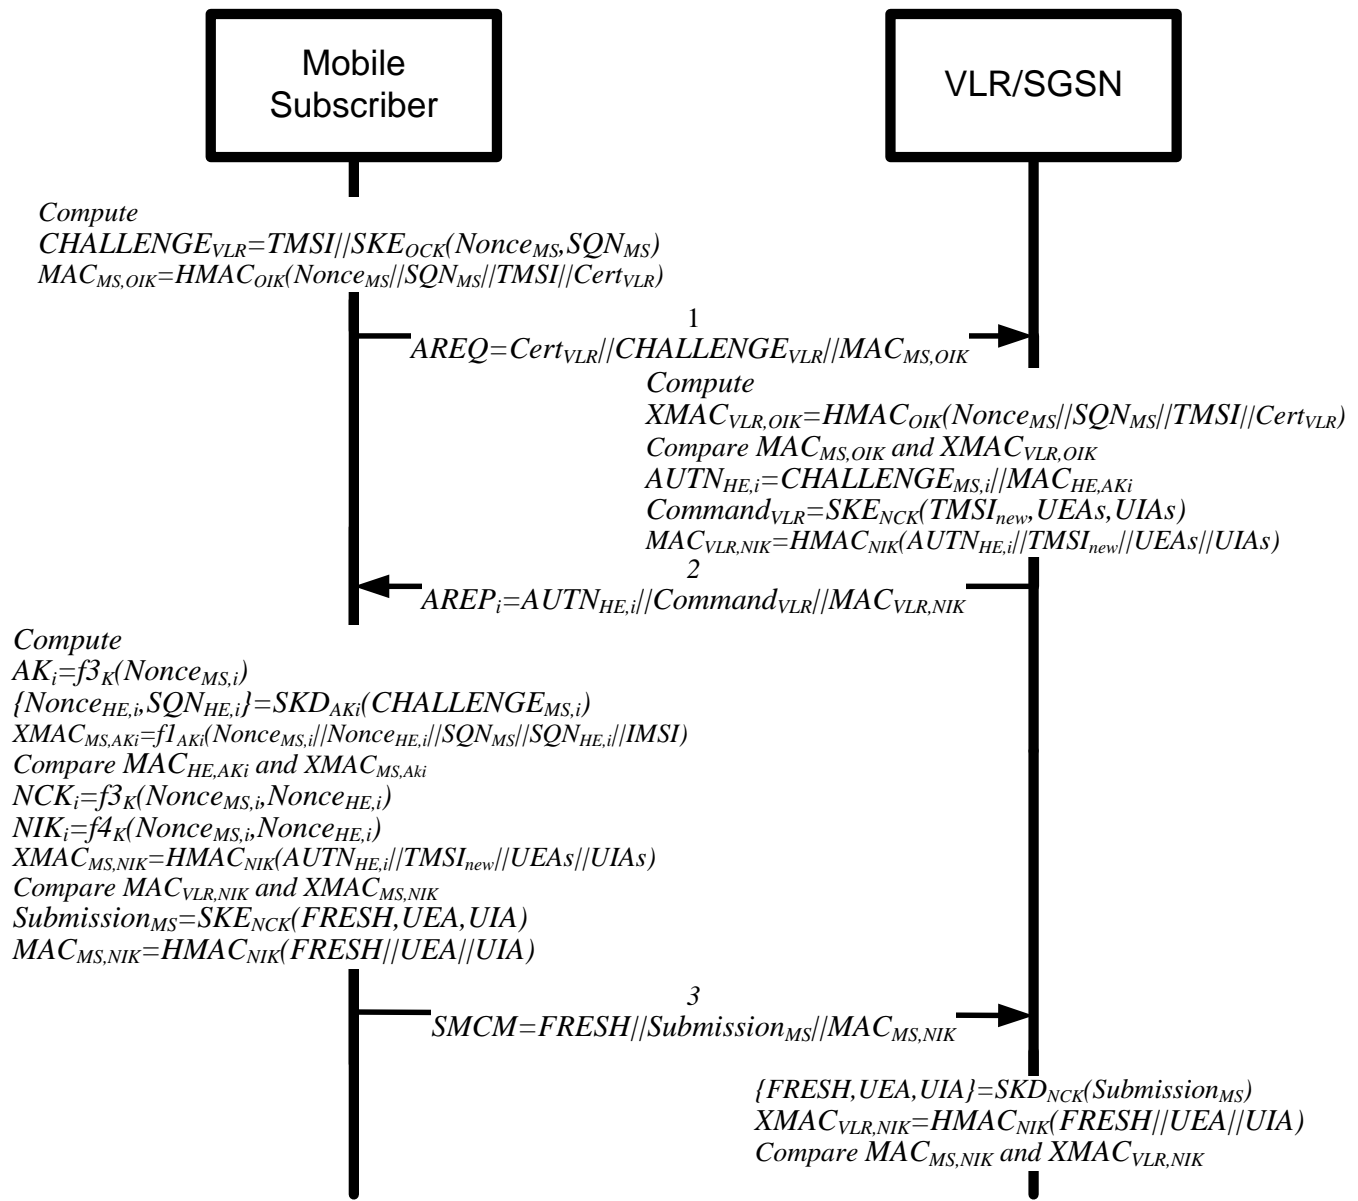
Mobile Subscriber

VLR/SGSN

Compute
$CHALLENGE_{VLR}=TMSI||SKE_{OCK}(Nonce_{MS},SQN_{MS})$
$MAC_{MS,OIK}=HMAC_{OIK}(Nonce_{MS}||SQN_{MS}||TMSI||Cert_{VLR})$

1
$AREQ=Cert_{VLR}||CHALLENGE_{VLR}||MAC_{MS,OIK}$

Compute
$XMAC_{VLR,OIK}=HMAC_{OIK}(Nonce_{MS}||SQN_{MS}||TMSI||Cert_{VLR})$
Compare $MAC_{MS,OIK}$ and $XMAC_{VLR,OIK}$
$AUTN_{HE,i}=CHALLENGE_{MS,i}||MAC_{HE,AKi}$
$Command_{VLR}=SKE_{NCK}(TMSI_{new},UEAs,UIAs)$
$MAC_{VLR,NIK}=HMAC_{NIK}(AUTN_{HE,i}||TMSI_{new}||UEAs||UIAs)$

2
$AREP_{i}=AUTN_{HE,i}||Command_{VLR}||MAC_{VLR,NIK}$

Compute
$AK_{i}=f3_{K}(Nonce_{MS,i})$
$\{Nonce_{HE,i},SQN_{HE,i}\}=SKD_{AKi}(CHALLENGE_{MS,i})$
$XMAC_{MS,AKi}=f1_{AKi}(Nonce_{MS,i}||Nonce_{HE,i}||SQN_{MS}||SQN_{HE,i}||IMSI)$
Compare $MAC_{HE,AKi}$ and $XMAC_{MS,Aki}$
$NCK_{i}=f3_{K}(Nonce_{MS,i},Nonce_{HE,i})$
$NIK_{i}=f4_{K}(Nonce_{MS,i},Nonce_{HE,i})$
$XMAC_{MS,NIK}=HMAC_{NIK}(AUTN_{HE,i}||TMSI_{new}||UEAs||UIAs)$
Compare $MAC_{VLR,NIK}$ and $XMAC_{MS,NIK}$
$Submission_{MS}=SKE_{NCK}(FRESH,UEA,UIA)$
$MAC_{MS,NIK}=HMAC_{NIK}(FRESH||UEA||UIA)$

3
$SMCM=FRESH||Submission_{MS}||MAC_{MS,NIK}$

$\{FRESH,UEA,UIA\}=SKD_{NCK}(Submission_{MS})$
$XMAC_{VLR,NIK}=HMAC_{NIK}(FRESH||UEA||UIA)$
Compare $MAC_{MS,NIK}$ and $XMAC_{VLR,NIK}$